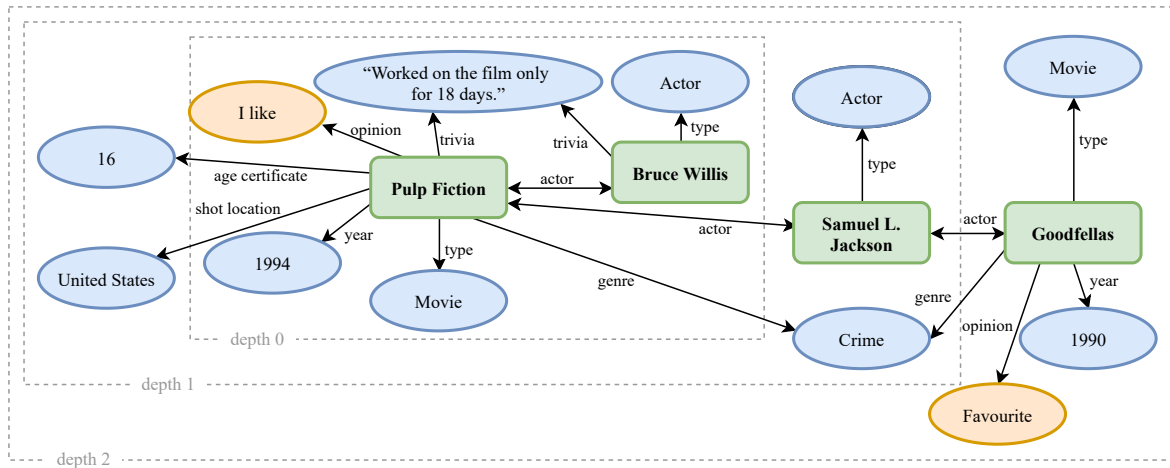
“Worked on the film only for 18 days.”

Actor

Actor

Movie

I like

opinion

trivia

trivia

type

16

age certificate

Pulp Fiction

actor

Bruce Willis

type

type

shot location

year

type

actor

Samuel L. Jackson

actor

Goodfellas

United States

1994

Movie

genre

genre

year

opinion

Crime

1990

depth 0

depth 1

Favourite

depth 2